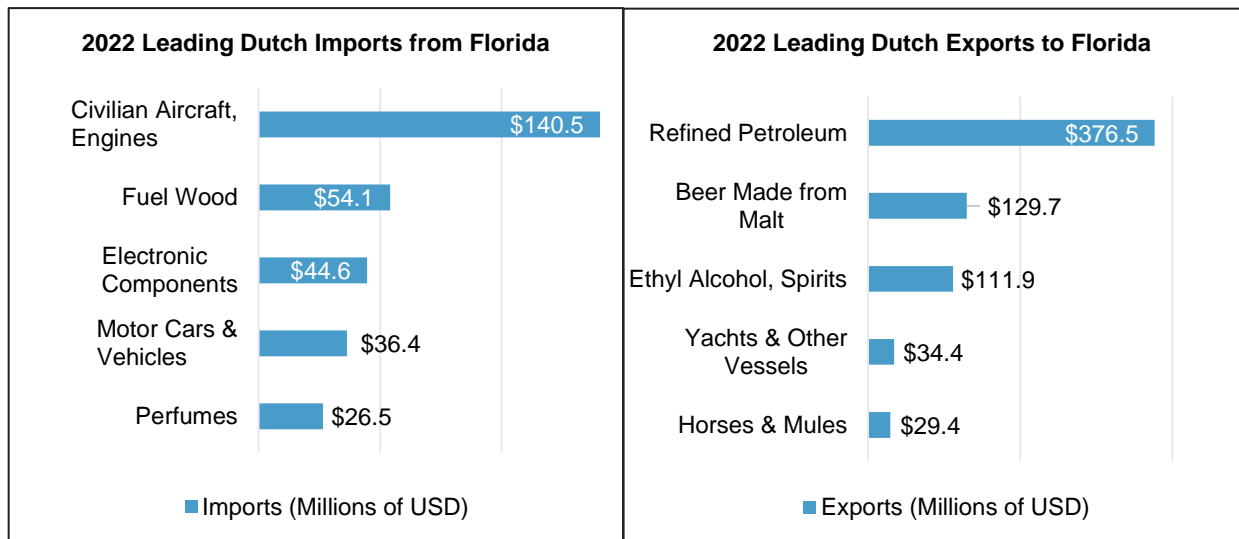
2022 Leading Dutch Imports from Florida

Civilian Aircraft, Engines
$140.5
Fuel Wood
$54.1
Electronic Components
$44.6
Motor Cars & Vehicles
$36.4
Perfumes
$26.5

Imports (Millions of USD)

2022 Leading Dutch Exports to Florida

Refined Petroleum
$376.5
Beer Made from Malt
$129.7
Ethyl Alcohol, Spirits
$111.9
Yachts & Other Vessels
$34.4
Horses & Mules
$29.4

Exports (Millions of USD)